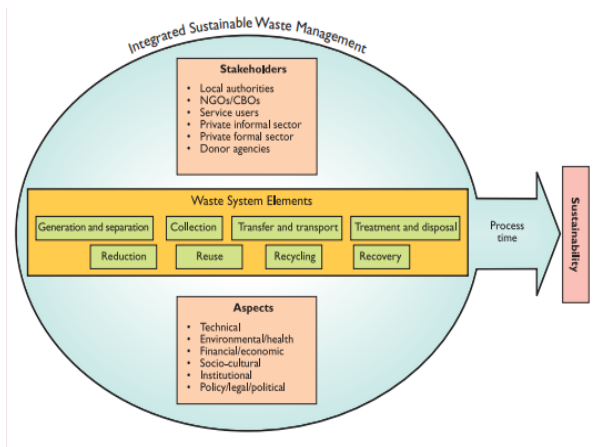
Integrated Sustainable Waste Management

Stakeholders
- Local authorities
- NGOs/CBOs
- Service users
- Private informal sector
- Private formal sector
- Donor agencies

Waste System Elements

Generation and separation
Collection
Transfer and transport
Treatment and disposal
Reduction
Reuse
Recycling
Recovery

Process time

Sustainability

Aspects
- Technical
- Environmental/health
- Financial/economic
- Socio-cultural
- Institutional
- Policy/legal/political